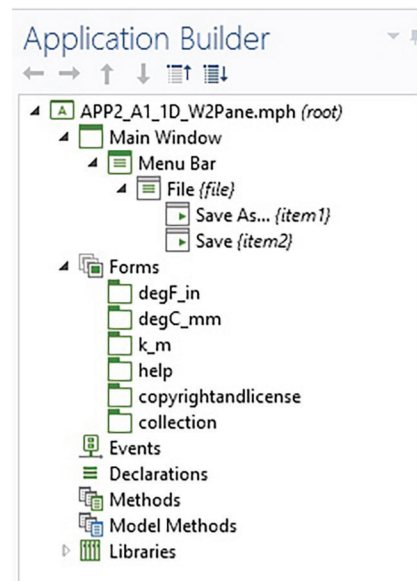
Application Builder

APP2_A1_1D_W2Pane.mph (root)
Main Window
Menu Bar
File {file}
Save As... {item1}
Save {item2}
Forms
degF_in
degC_mm
k_m
help
copyrightandlicense
collection
Events
Declarations
Methods
Model Methods
Libraries